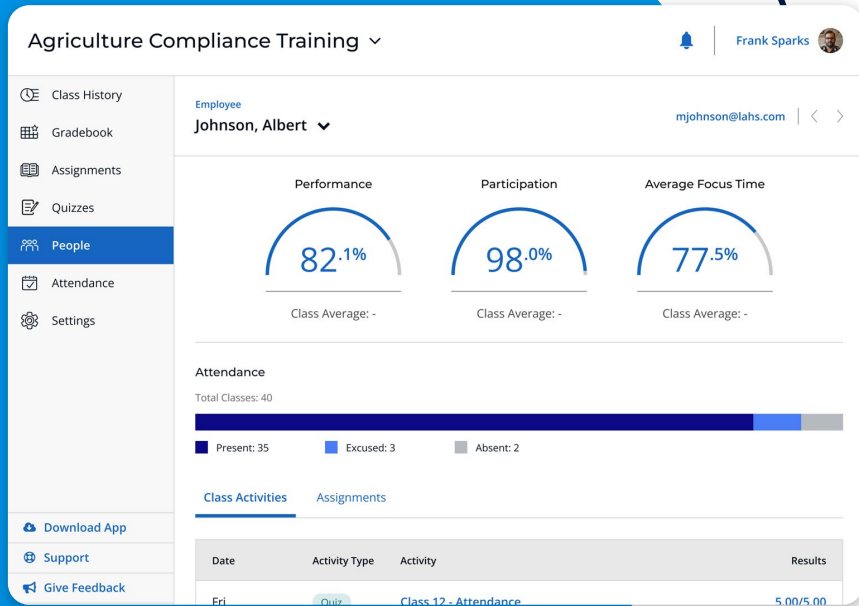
Agriculture Compliance Training ⌄

Frank Sparks

Class History
Gradebook
Assignments
Quizzes
People
Attendance
Settings

Download App
Support
Give Feedback

Employee
Johnson, Albert ⌄

mjohnson@lahs.com

Performance
82.1%
Class Average: -

Participation
98.0%
Class Average: -

Average Focus Time
77.5%
Class Average: -

Attendance
Total Classes: 40

Present: 35
Excused: 3
Absent: 2

Class Activities
Assignments

| Date | Activity Type | Activity | Results |
|---|---|---|---|
| Fri | Quiz | Class 12 - Attendance | 5.00/5.00 |